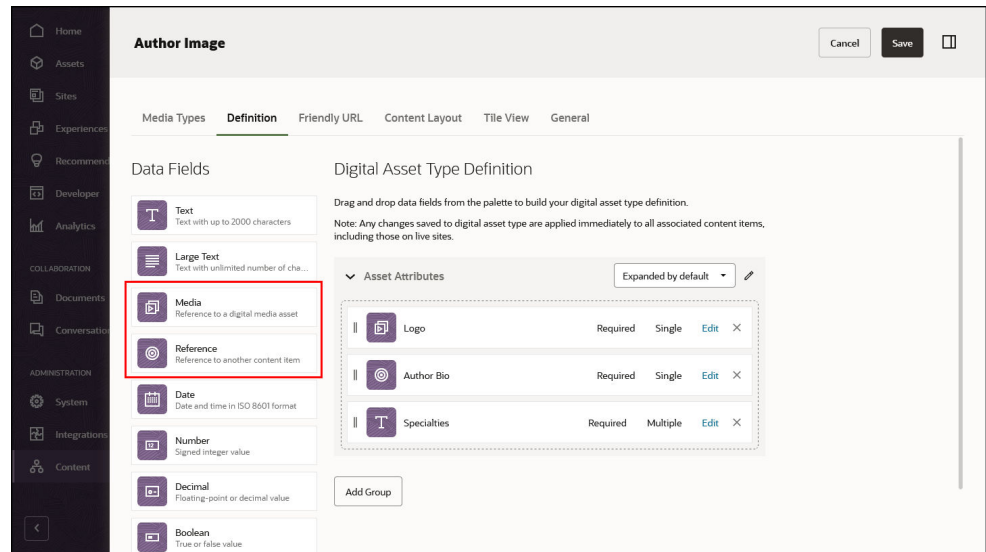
Home
Assets
Sites
Experiences
Recommend
Developer
Analytics
COLLABORATION
Documents
Conversatio
ADMINISTRATION
System
Integrations
Content

Author Image

Cancel
Save

Media Types
Definition
Friendly URL
Content Layout
Tile View
General

Data Fields

Text
Text with up to 2000 characters

Large Text
Text with unlimited number of cha...

Media
Reference to a digital media asset

Reference
Reference to another content item

Date
Date and time in ISO 8601 format

Number
Signed integer value

Decimal
Floating-point or decimal value

Boolean
True or false value

Digital Asset Type Definition

Drag and drop data fields from the palette to build your digital asset type definition.

Note: Any changes saved to digital asset type are applied immediately to all associated content items, including those on live sites.

Asset Attributes
Expanded by default

| Logo | Required | Single | Edit |
|---|---|---|---|
| Author Bio | Required | Single | Edit |
| Specialties | Required | Multiple | Edit |

Add Group